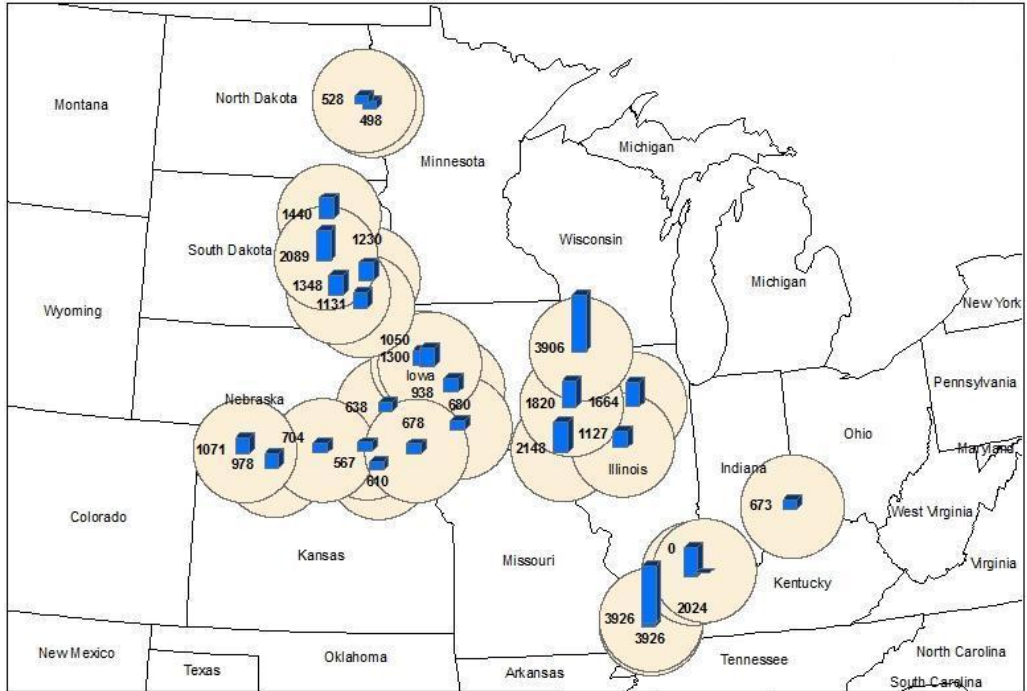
Montana

North Dakota

528

498

Minnesota

Michigan

1440

1230

South Dakota

2089

1348

1131

Wisconsin

Michigan

New York

Wyoming

3906

1050

1300

Iowa

938

680

Pennsylvania

Nebraska

638

1820

1664

704

678

Ohio

1071

978

567

2148

1127

Maryland

610

Illinois

Indiana

673

West Virginia

Colorado

Kansas

Missouri

0

Kentucky

Virginia

2024

3926

3926

New Mexico

Texas

Oklahoma

Arkansas

Tennessee

North Carolina

South Carolina